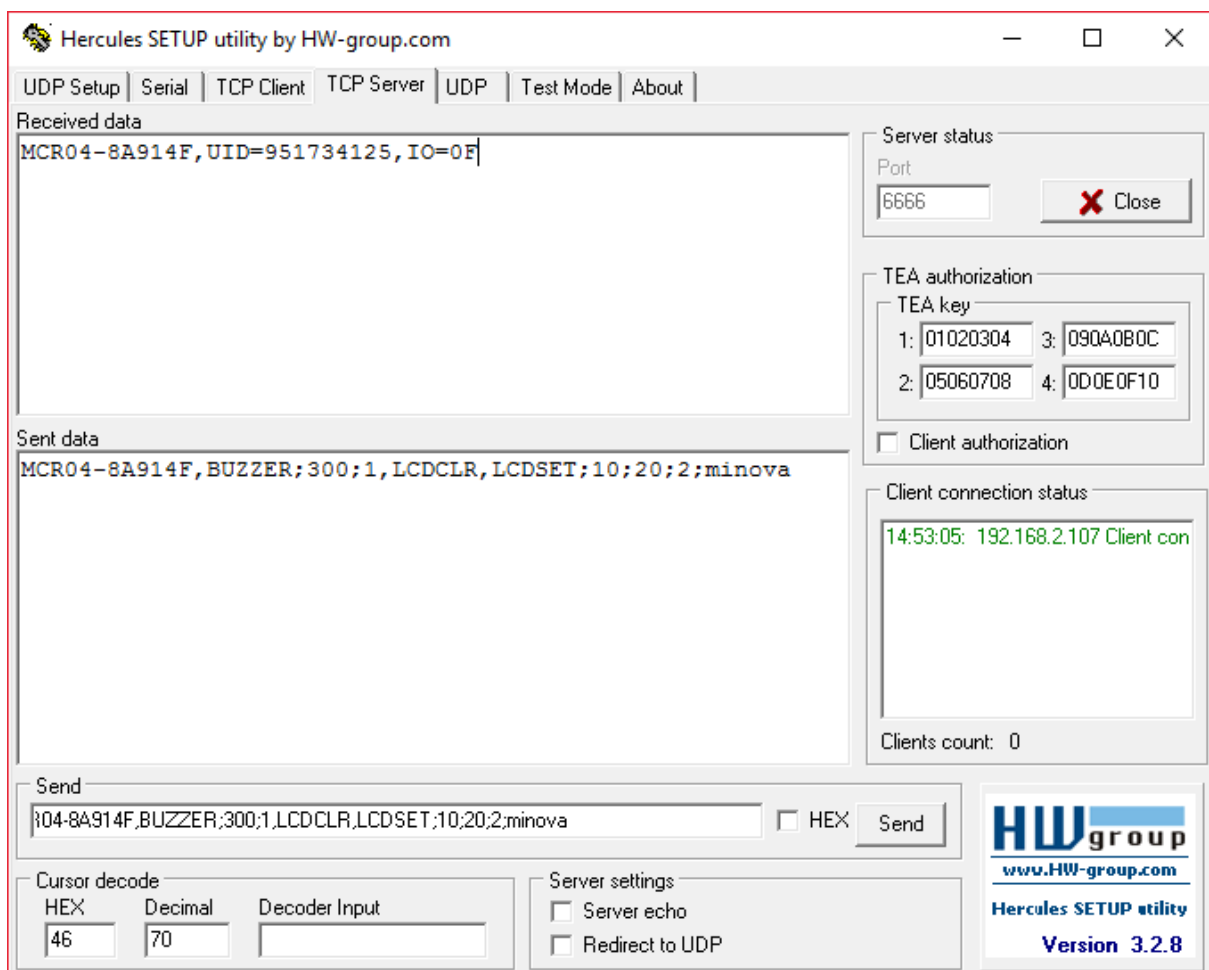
Hercules SETUP utility by HW-group.com

UDP Setup | Serial | TCP Client | TCP Server | UDP | Test Mode | About

Received data

MCR04-8A914F,UID=951734125,IO=0F

Sent data

MCR04-8A914F,BUZZER;300;1,LCDCLR,LCDSET;10;20;2;minova

Server status
Port
6666
Close

TEA authorization
TEA key
1: 01020304 3: 090A0B0C
2: 05060708 4: 0D0E0F10
Client authorization

Client connection status
14:53:05: 192.168.2.107 Client con

Clients count: 0

Send
{04-8A914F,BUZZER;300;1,LCDCLR,LCDSET;10;20;2;minova
HEX
Send

Cursor decode
HEX 46
Decimal 70
Decoder Input

Server settings
Server echo
Redirect to UDP

HW group
www.HW-group.com
Hercules SETUP utility
Version 3.2.8